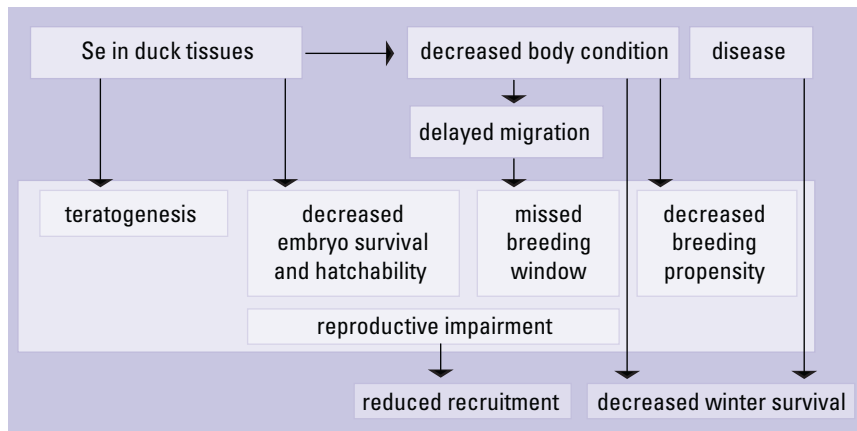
Se in duck tissues

decreased body condition

disease

delayed migration

teratogenesis

decreased embryo survival and hatchability

missed breeding window

decreased breeding propensity

reproductive impairment

reduced recruitment

decreased winter survival